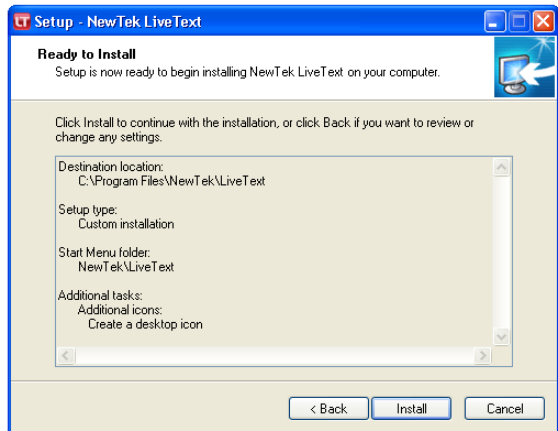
LT Setup - NewTek LiveText

Ready to Install

Setup is now ready to begin installing NewTek LiveText on your computer.

Click Install to continue with the installation, or click Back if you want to review or change any settings.

Destination location:
C:\Program Files\NewTek\LiveText

Setup type:
Custom installation

Start Menu folder:
NewTek\LiveText

Additional tasks:
Additional icons:
Create a desktop icon

< Back Install Cancel